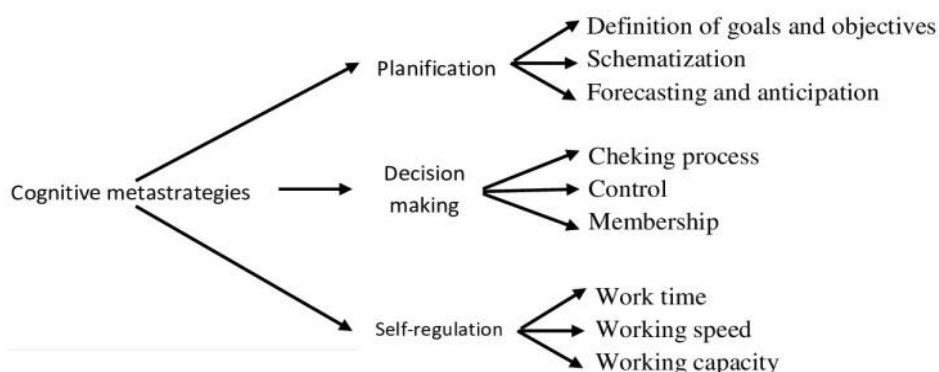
Cognitive metastrategies

Planification
Definition of goals and objectives
Schematization
Forecasting and anticipation

Decision making
Cheking process
Control
Membership

Self-regulation
Work time
Working speed
Working capacity